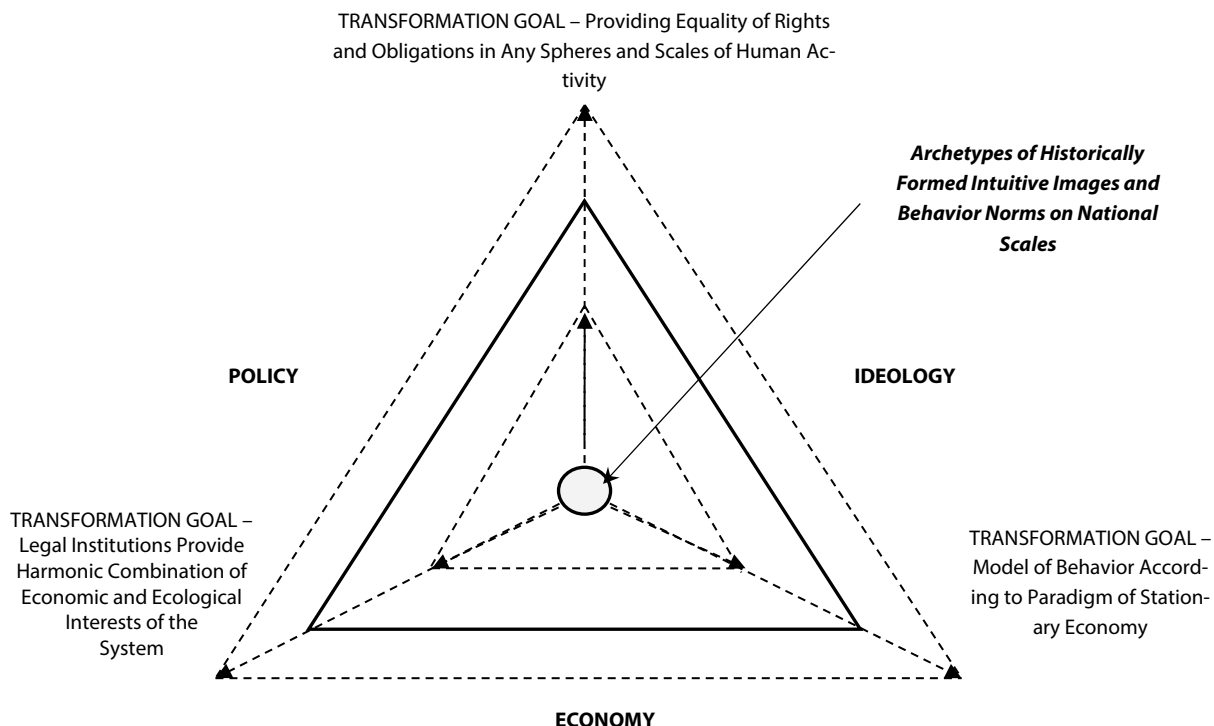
TRANSFORMATION GOAL – Providing Equality of Rights and Obligations in Any Spheres and Scales of Human Activity

***Archetypes of Historically Formed Intuitive Images and Behavior Norms on National Scales***

**POLICY**

**IDEOLOGY**

TRANSFORMATION GOAL – Legal Institutions Provide Harmonic Combination of Economic and Ecological Interests of the System

TRANSFORMATION GOAL – Model of Behavior According to Paradigm of Stationary Economy

**ECONOMY**